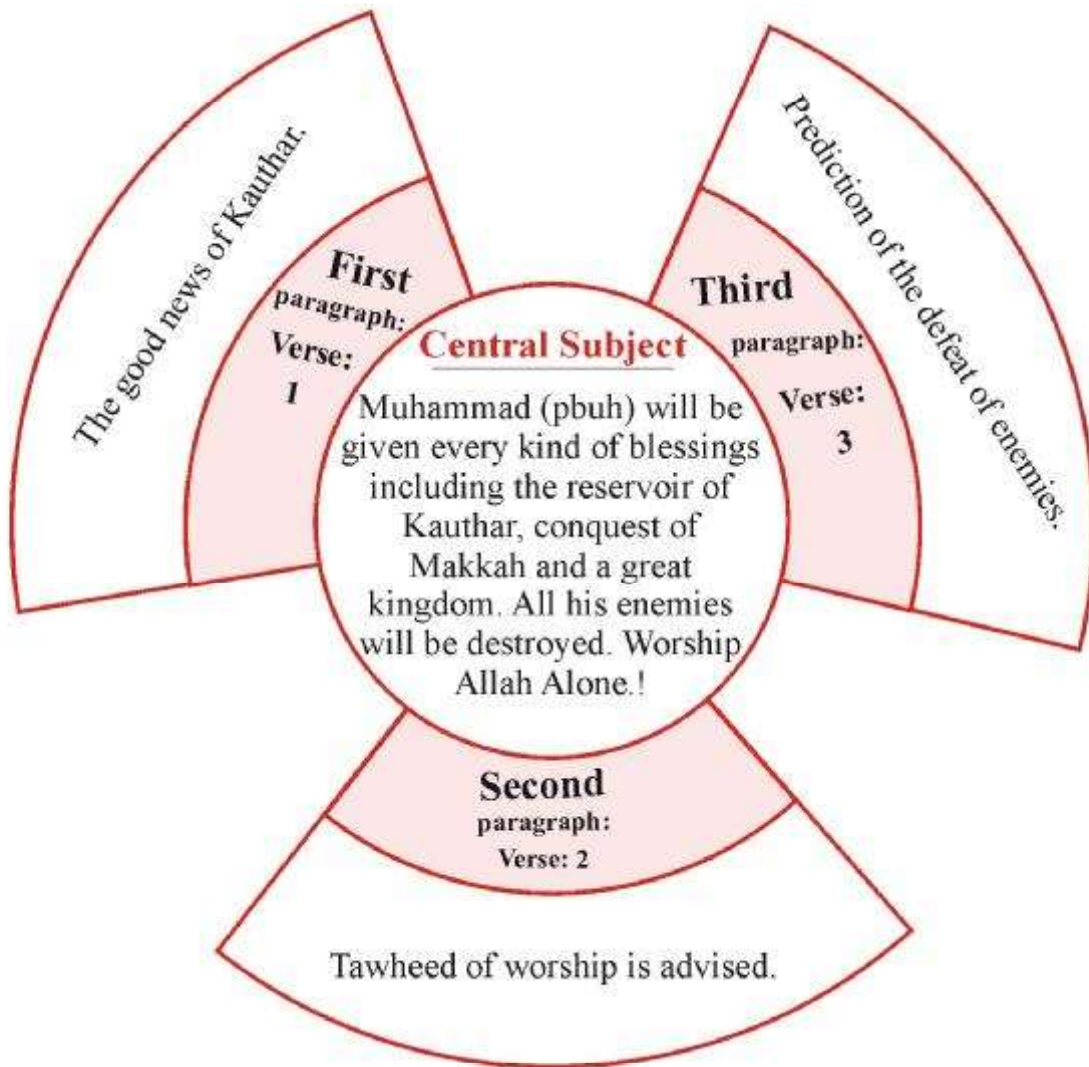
Central Subject

Muhammad (pbuh) will be given every kind of blessings including the reservoir of Kauthar, conquest of Makkah and a great kingdom. All his enemies will be destroyed. Worship Allah Alone.!

First paragraph: Verse: 1

The good news of Kauthar.

Second paragraph: Verse: 2

Tawheed of worship is advised.

Third paragraph: Verse: 3

Prediction of the defeat of enemies.